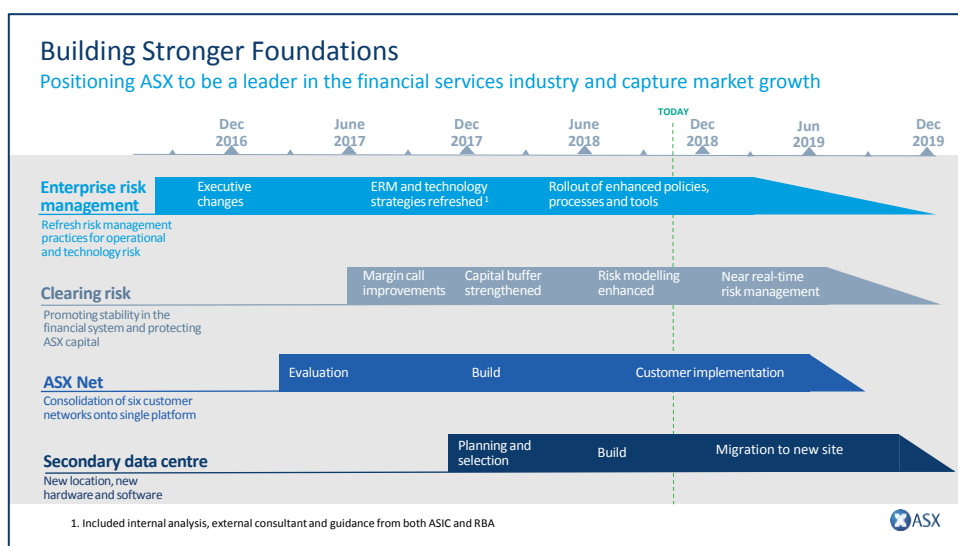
Building Stronger Foundations

Positioning ASX to be a leader in the financial services industry and capture market growth

TODAY

Dec 2016

June 2017

Dec 2017

June 2018

Dec 2018

Jun 2019

Dec 2019

Enterprise risk management

Refresh risk management practices for operational and technology risk

Executive changes

ERM and technology strategies refreshed$^1$

Rollout of enhanced policies, processes and tools

Clearing risk

Promoting stability in the financial system and protecting ASX capital

Margin call improvements

Capital buffer strengthened

Risk modelling enhanced

Near real-time risk management

ASX Net

Consolidation of six customer networks onto single platform

Evaluation

Build

Customer implementation

Secondary data centre

New location, new hardware and software

Planning and selection

Build

Migration to new site

1. Included internal analysis, external consultant and guidance from both ASIC and RBA

ASX